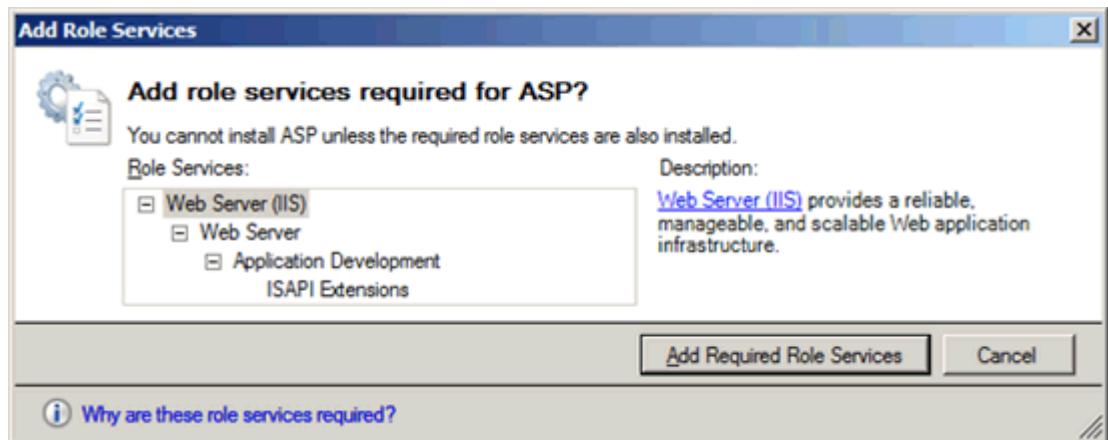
Add Role Services

Add role services required for ASP?

You cannot install ASP unless the required role services are also installed.

Role Services:

Web Server (IIS)
Web Server
Application Development
ISAPI Extensions

Description:

Web Server (IIS) provides a reliable, manageable, and scalable Web application infrastructure.

Add Required Role Services

Cancel

Why are these role services required?